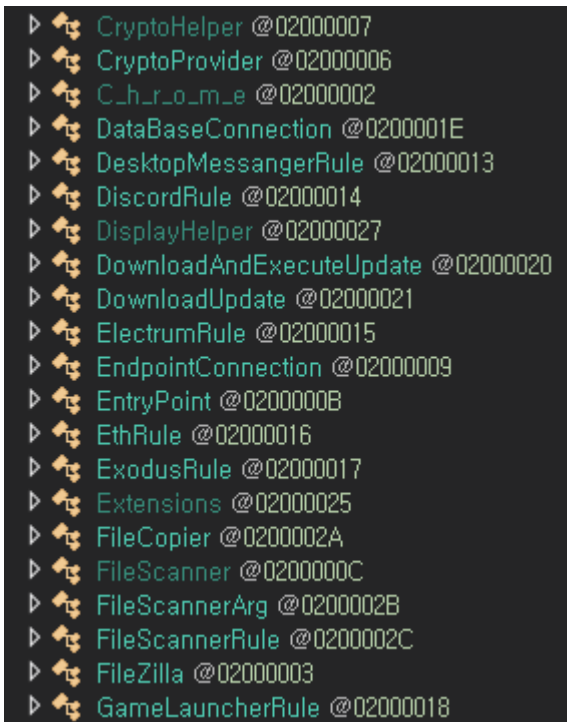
CryptoHelper @02000007
CryptoProvider @02000006
C_h_r_o_m_e @02000002
DataBaseConnection @0200001E
DesktopMessangerRule @02000013
DiscordRule @02000014
DisplayHelper @02000027
DownloadAndExecuteUpdate @02000020
DownloadUpdate @02000021
ElectrumRule @02000015
EndpointConnection @02000009
EntryPoint @0200000B
EthRule @02000016
ExodusRule @02000017
Extensions @02000025
FileCopier @0200002A
FileScanner @0200000C
FileScannerArg @0200002B
FileScannerRule @0200002C
FileZilla @02000003
GameLauncherRule @02000018